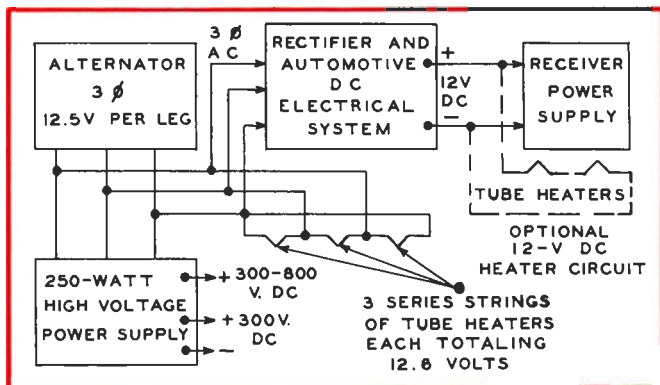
ALTERNATOR
3 Ø
12.5V PER LEG

3 Ø
A C

RECTIFIER AND
AUTOMOTIVE
D C
ELECTRICAL
SYSTEM

+
12V
DC
−

RECEIVER
POWER
SUPPLY

TUBE HEATERS

OPTIONAL
12-V DC
HEATER CIRCUIT

250-WATT
HIGH VOLTAGE
POWER SUPPLY

+ 300-800
V. DC

+ 300V.
DC

−

3 SERIES STRINGS
OF TUBE HEATERS
EACH TOTALING
12.6 VOLTS